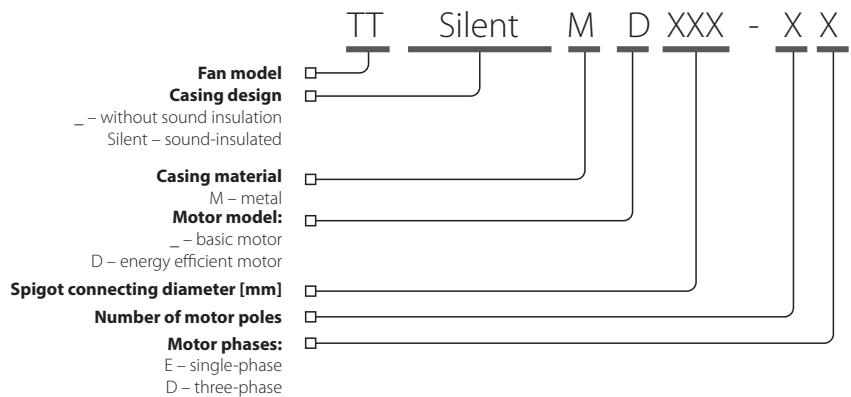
TT Silent M D XXX - X X

**Fan model**
**Casing design**
_ – without sound insulation
Silent – sound-insulated

**Casing material**
M – metal
**Motor model:**
_ – basic motor
D – energy efficient motor
**Spigot connecting diameter [mm]**
**Number of motor poles**
**Motor phases:**
E – single-phase
D – three-phase